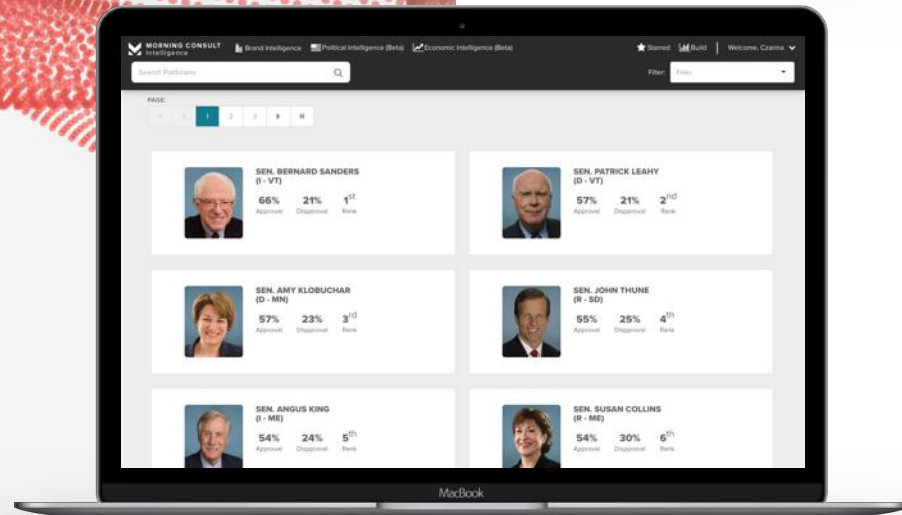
MORNING CONSULT Intelligence   Brand Intelligence   Political Intelligence (Beta)   Economic Intelligence (Beta)   Starred   Build   Welcome, Czarina

Search Politicians   Filter: Filter

PAGE:
1 2 3

SEN. BERNARD SANDERS (I - VT)
66% Approval   21% Disapproval   1st Rank

SEN. PATRICK LEAHY (D - VT)
57% Approval   21% Disapproval   2nd Rank

SEN. AMY KLOBUCHAR (D - MN)
57% Approval   23% Disapproval   3rd Rank

SEN. JOHN THUNE (R - SD)
55% Approval   25% Disapproval   4th Rank

SEN. ANGUS KING (I - ME)
54% Approval   24% Disapproval   5th Rank

SEN. SUSAN COLLINS (R - ME)
54% Approval   30% Disapproval   6th Rank

MacBook